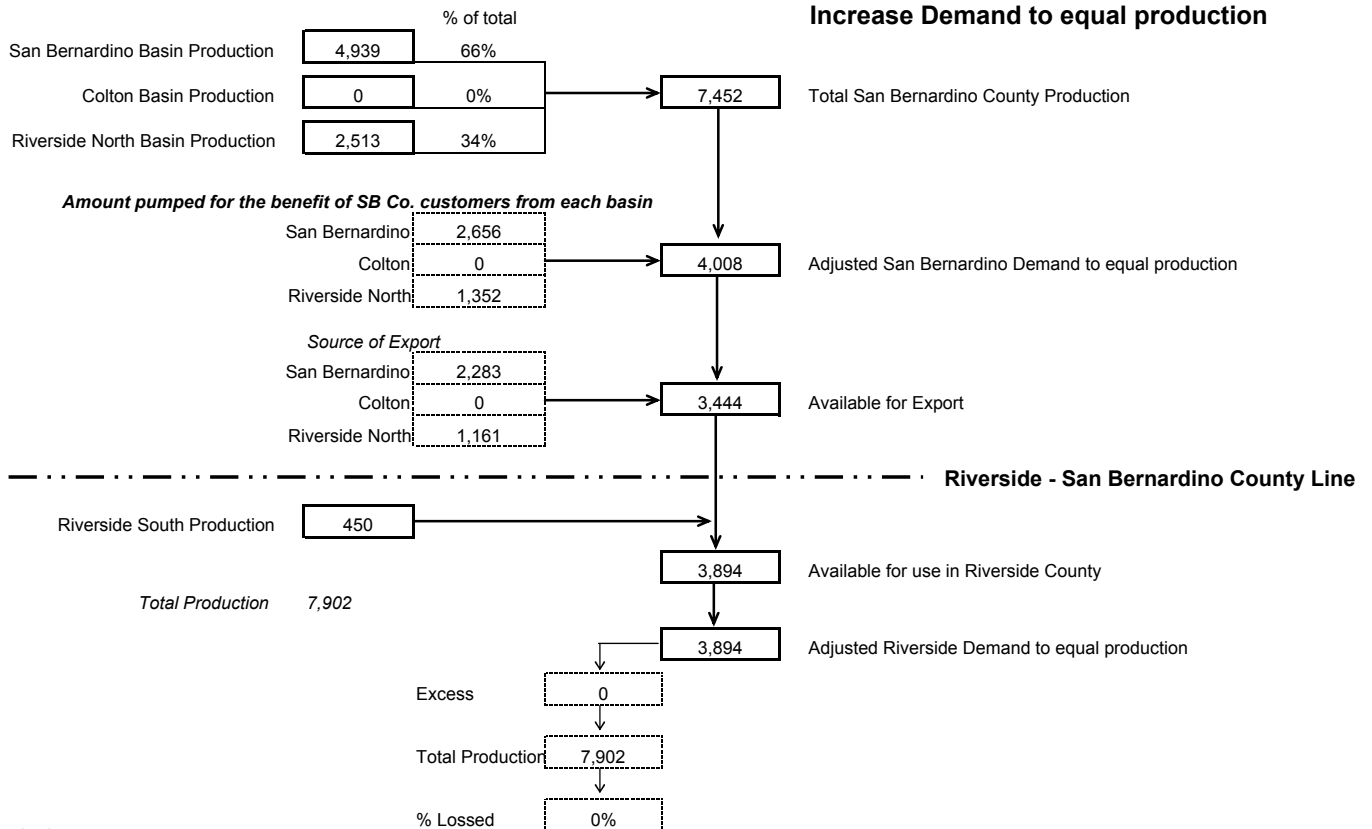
% of total

Increase Demand to equal production

San Bernardino Basin Production 4,939 66%

Colton Basin Production 0 0%

Riverside North Basin Production 2,513 34%

7,452 Total San Bernardino County Production

*Amount pumped for the benefit of SB Co. customers from each basin*

San Bernardino 2,656

Colton 0

Riverside North 1,352

4,008 Adjusted San Bernardino Demand to equal production

*Source of Export*

San Bernardino 2,283

Colton 0

Riverside North 1,161

3,444 Available for Export

Riverside - San Bernardino County Line

Riverside South Production 450

3,894 Available for use in Riverside County

*Total Production 7,902*

3,894 Adjusted Riverside Demand to equal production

Excess 0

Total Production 7,902

% Lossed 0%